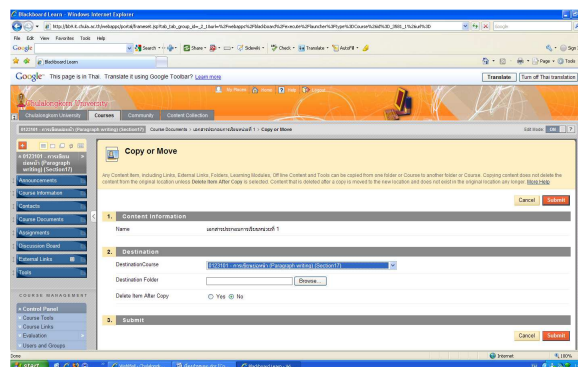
Blackboard Learn - Windows Internet Explorer

http://blackboard.chula.ac.th/webapps/portal/frameset.jsp?tab_tab_group_id=_2_1&url=%2Fwebapps%2Fblackboard%2Fexecute%2Flauncher%3Ftype%3DCourse%26id%3D_3801_1%26url%3D

File Edit View Favorites Tools Help

Google Search Share Sidewiki Check Translate AutoFill

Blackboard Learn

Page Tools

Google This page is in Thai. Translate it using Google Toolbar? Learn more Translate Turn off Thai translation

Chulalongkorn University

My Places Home Help Logout

Chulalongkorn University Courses Community Content Collection

0123101 : การเขียนย่อหน้า (Paragraph writing) (Section17) Course Documents เอกสารประกอบการเรียนหน่วยที่ 1 Copy or Move

Edit Mode ON ?

» 0123101 : การเขียนย่อหน้า (Paragraph writing) (Section17)

Announcements
Course Information
Contacts
Course Documents
Assignments
Discussion Board
External Links
Tools

COURSE MANAGEMENT
» Control Panel
Course Tools
Course Links
Evaluation
Users and Groups

Copy or Move

Any Content Item, including Links, External Links, Folders, Learning Modules, Off line Content and Tools can be copied from one folder or Course to another folder or Course. Copying content does not delete the content from the original location unless Delete Item After Copy is selected. Content that is deleted after a copy is moved to the new location and does not exist in the original location any longer. More Help

Cancel Submit

1. Content Information

Name เอกสารประกอบการเรียนหน่วยที่ 1

2. Destination

Destination Course 0123101 : การเขียนย่อหน้า (Paragraph writing) (Section17)

Destination Folder Browse...

Delete Item After Copy Yes No

3. Submit

Cancel Submit

Done Internet 100%

start